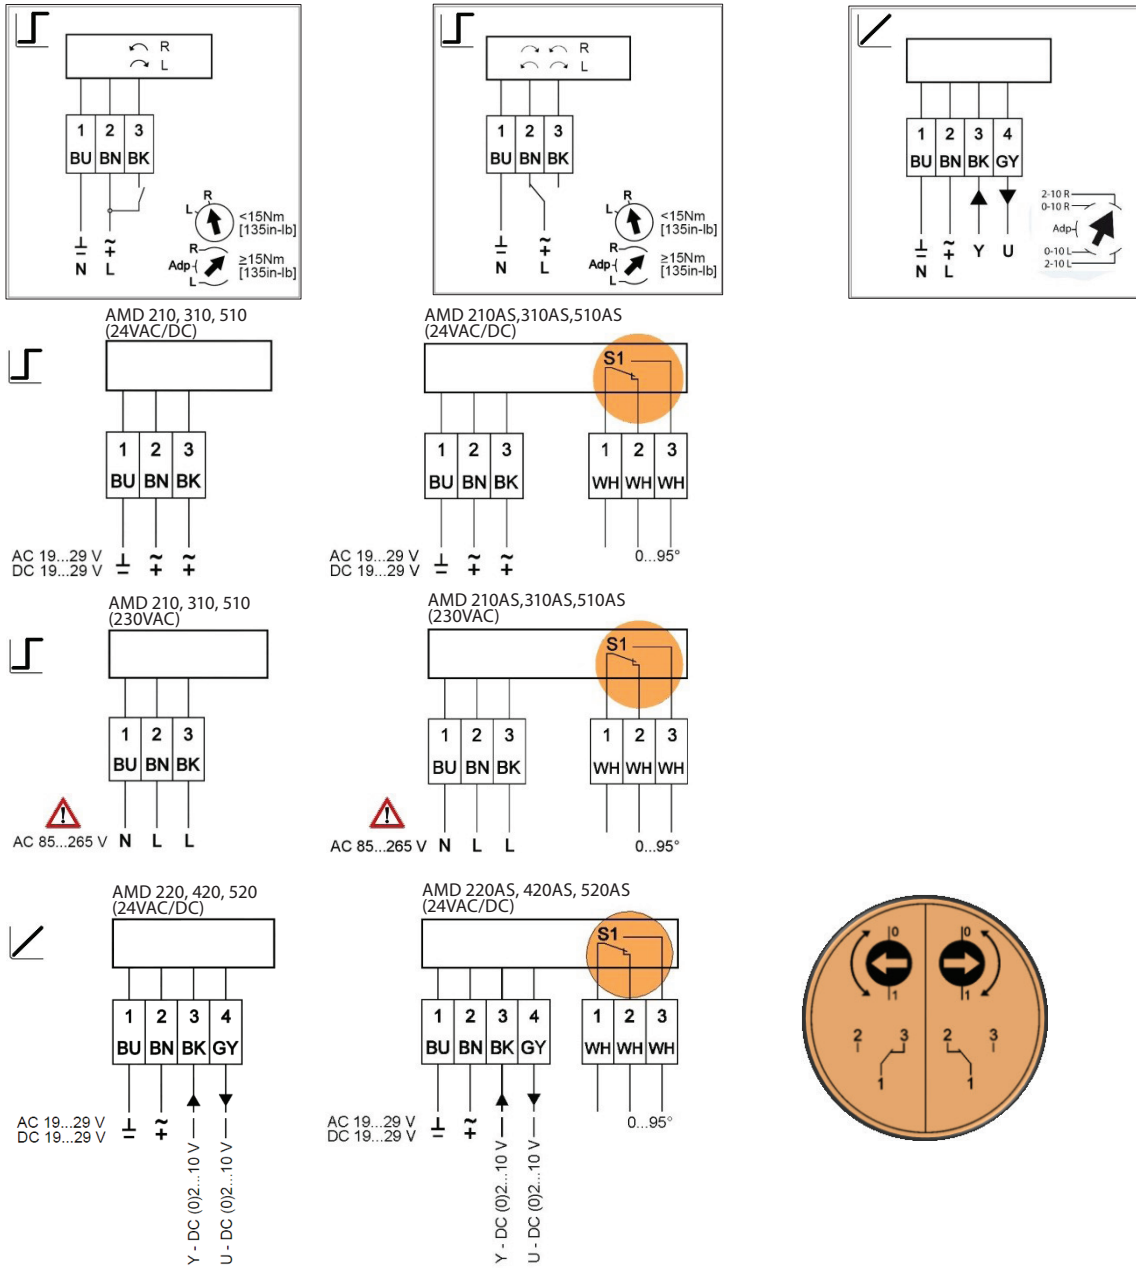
R
L
1 2 3
BU BN BK
N L
R
L
<15Nm [135in-lb]
R
Adp
L
≥15Nm [135in-lb]

R
L
1 2 3
BU BN BK
N L
R
L
<15Nm [135in-lb]
R
Adp
L
≥15Nm [135in-lb]

1 2 3 4
BU BN BK GY
N L Y U
2-10 R
0-10 R
Adp
0-10 L
2-10 L

AMD 210, 310, 510 (24VAC/DC)
1 2 3
BU BN BK
AC 19...29 V
DC 19...29 V

AMD 210AS,310AS,510AS (24VAC/DC)
S1
1 2 3
BU BN BK
1 2 3
WH WH WH
AC 19...29 V
DC 19...29 V
0...95°

AMD 210, 310, 510 (230VAC)
1 2 3
BU BN BK
AC 85...265 V N L L

AMD 210AS,310AS,510AS (230VAC)
S1
1 2 3
BU BN BK
1 2 3
WH WH WH
AC 85...265 V N L L
0...95°

AMD 220, 420, 520 (24VAC/DC)
1 2 3 4
BU BN BK GY
AC 19...29 V
DC 19...29 V
Y - DC (0)2...10 V
U - DC (0)2...10 V

AMD 220AS, 420AS, 520AS (24VAC/DC)
S1
1 2 3 4
BU BN BK GY
1 2 3
WH WH WH
AC 19...29 V
DC 19...29 V
0...95°
Y - DC (0)2...10 V
U - DC (0)2...10 V

0
1
0
1
2 3
1
2 3
1